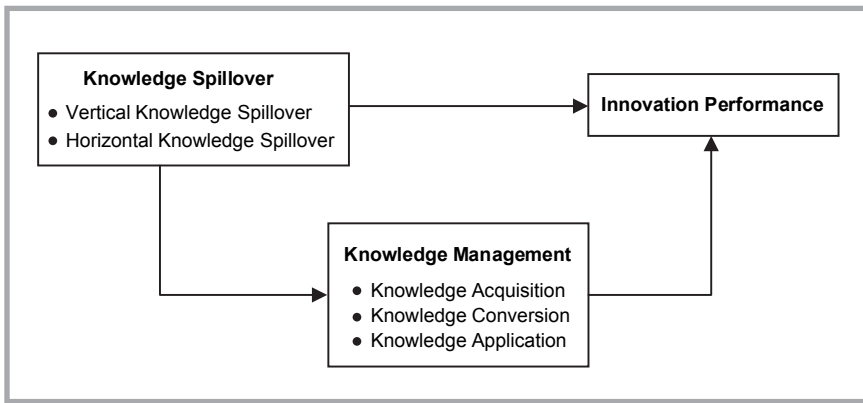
Knowledge Spillover
● Vertical Knowledge Spillover
● Horizontal Knowledge Spillover

Innovation Performance

Knowledge Management
● Knowledge Acquisition
● Knowledge Conversion
● Knowledge Application